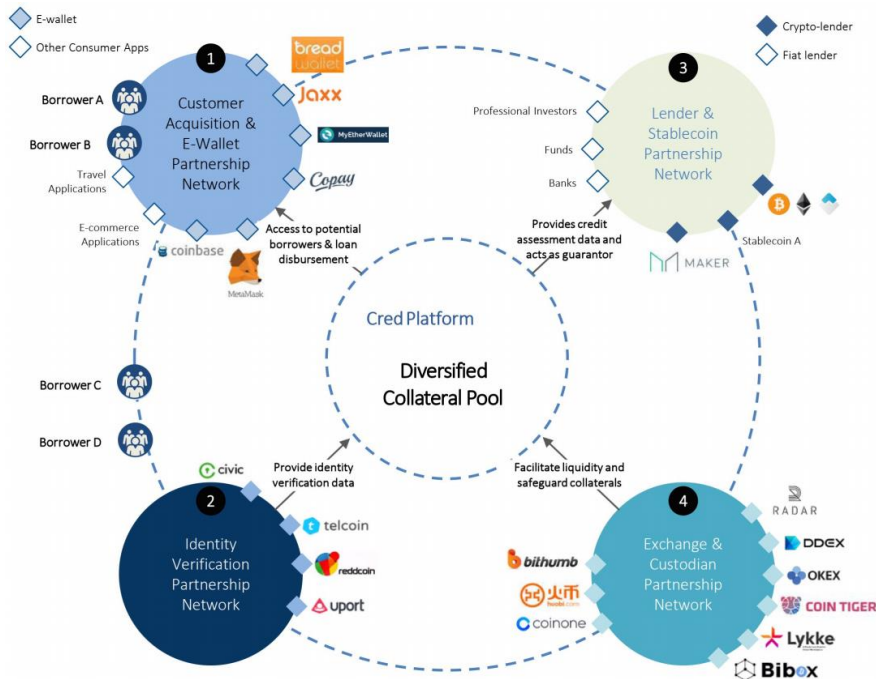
E-wallet
Other Consumer Apps

Crypto-lender
Fiat lender

1
Customer Acquisition & E-Wallet Partnership Network

bread wallet
Jaxx
MyEtherWallet
Copay

Borrower A
Borrower B
Travel Applications
E-commerce Applications
coinbase
MetaMask

Access to potential borrowers & loan disbursement

3
Lender & Stablecoin Partnership Network

Professional Investors
Funds
Banks
Stablecoin A
MAKER

Provides credit assessment data and acts as guarantor

Cred Platform
Diversified Collateral Pool

Borrower C
Borrower D

2
Identity Verification Partnership Network

civic
telcoin
reddcoin
uport

Provide identity verification data

Facilitate liquidity and safeguard collaterals

4
Exchange & Custodian Partnership Network

bithumb
火币 huobi.com
coinone
RADAR
DDEX
OKEX
COIN TIGER
Lykke
Bibox